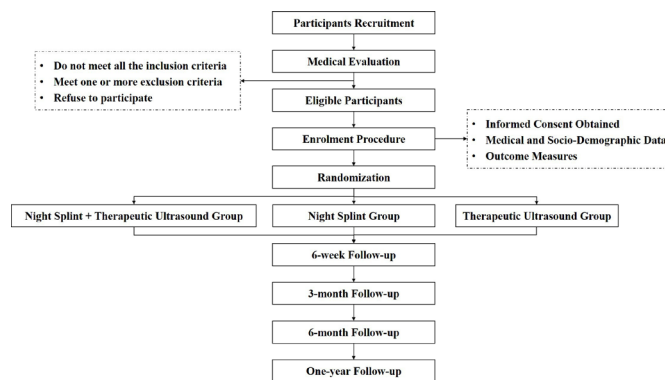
Participants Recruitment

Medical Evaluation

• Do not meet all the inclusion criteria
• Meet one or more exclusion criteria
• Refuse to participate

Eligible Participants

Enrolment Procedure

• Informed Consent Obtained
• Medical and Socio-Demographic Data
• Outcome Measures

Randomization

Night Splint + Therapeutic Ultrasound Group

Night Splint Group

Therapeutic Ultrasound Group

6-week Follow-up

3-month Follow-up

6-month Follow-up

One-year Follow-up